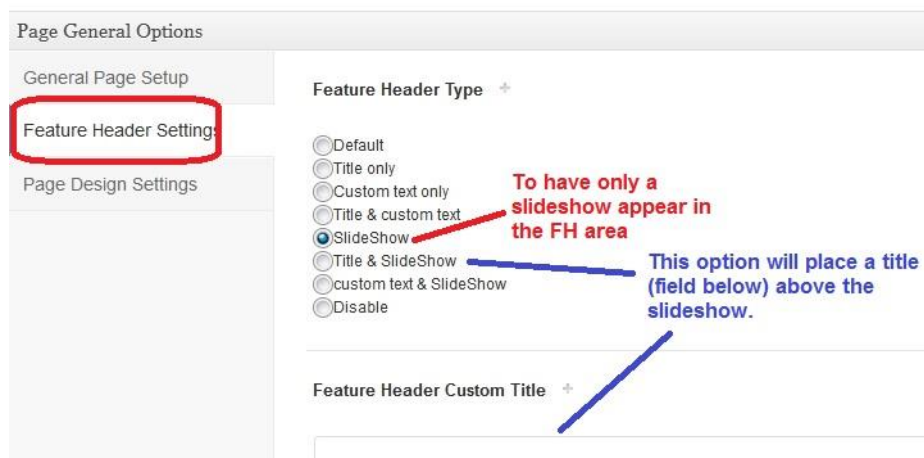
Page General Options

General Page Setup

Feature Header Settings

Page Design Settings

Feature Header Type +

Default
Title only
Custom text only
Title & custom text
SlideShow
Title & SlideShow
custom text & SlideShow
Disable

To have only a slideshow appear in the FH area

This option will place a title (field below) above the slideshow.

Feature Header Custom Title +